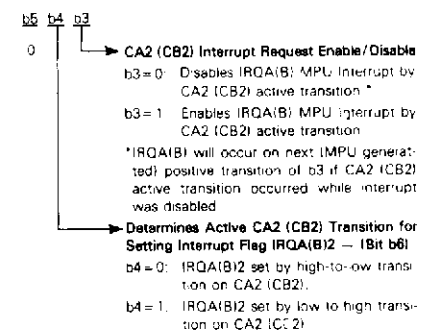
b5 b4 b3

0

CA2 (CB2) Interrupt Request Enable/Disable

b3 = 0: Disables IRQA(B) MPU Interrupt by CA2 (CB2) active transition.*

b3 = 1: Enables IRQA(B) MPU Interrupt by CA2 (CB2) active transition

*IRQA(B) will occur on next (MPU generated) positive transition of b3 if CA2 (CB2) active transition occurred while interrupt was disabled

Determines Active CA2 (CB2) Transition for Setting Interrupt Flag IRQA(B)2 — (Bit b6)

b4 = 0: IRQA(B)2 set by high-to-low transition on CA2 (CB2).

b4 = 1: IRQA(B)2 set by low-to-high transition on CA2 (CB2)